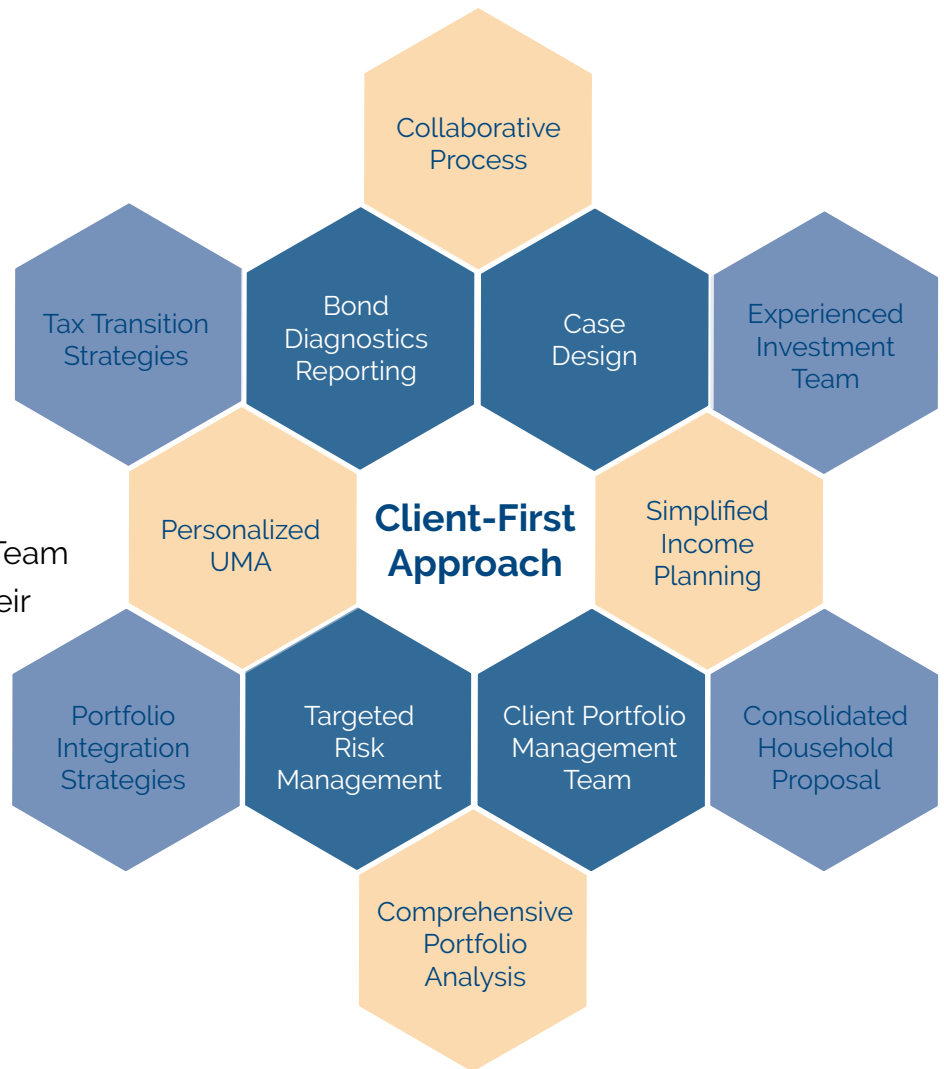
Collaborative Process

Tax Transition Strategies

Bond Diagnostics Reporting

Case Design

Experienced Investment Team

Team

eir

Personalized UMA

Client-First Approach

Simplified Income Planning

Portfolio Integration Strategies

Targeted Risk Management

Client Portfolio Management Team

Consolidated Household Proposal

Comprehensive Portfolio Analysis